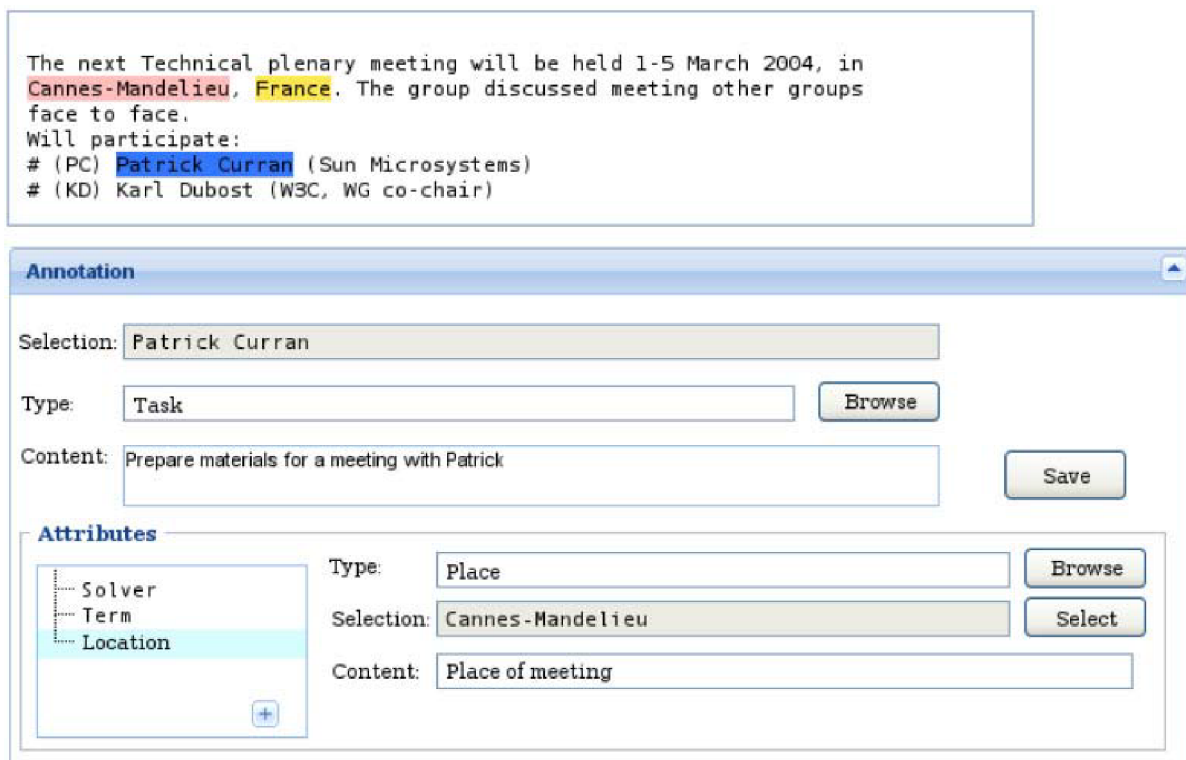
The next Technical plenary meeting will be held 1-5 March 2004, in Cannes-Mandelieu, France. The group discussed meeting other groups face to face.
Will participate:
# (PC) Patrick Curran (Sun Microsystems)
# (KD) Karl Dubost (W3C, WG co-chair)

Annotation

Selection: Patrick Curran

Type: Task
Browse

Content: Prepare materials for a meeting with Patrick
Save

Attributes

Solver
Term
Location
+

Type: Place
Browse

Selection: Cannes-Mandelieu
Select

Content: Place of meeting